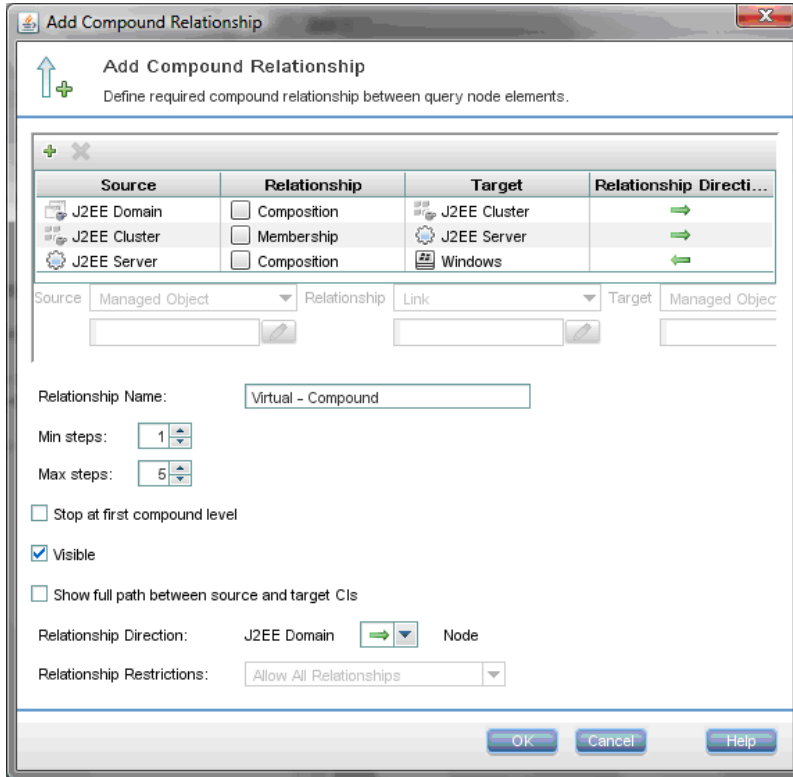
Add Compound Relationship

Add Compound Relationship

Define required compound relationship between query node elements.

| Source | Relationship | Target | Relationship Directi... |
|---|---|---|---|
| J2EE Domain | Composition | J2EE Cluster | ⇒ |
| J2EE Cluster | Membership | J2EE Server | ⇒ |
| J2EE Server | Composition | Windows | ⇐ |

Source Managed Object Relationship Link Target Managed Objec

Relationship Name: Virtual - Compound

Min steps: 1

Max steps: 5

Stop at first compound level

Visible

Show full path between source and target CIs

Relationship Direction: J2EE Domain Node

Relationship Restrictions: Allow All Relationships

OK Cancel Help